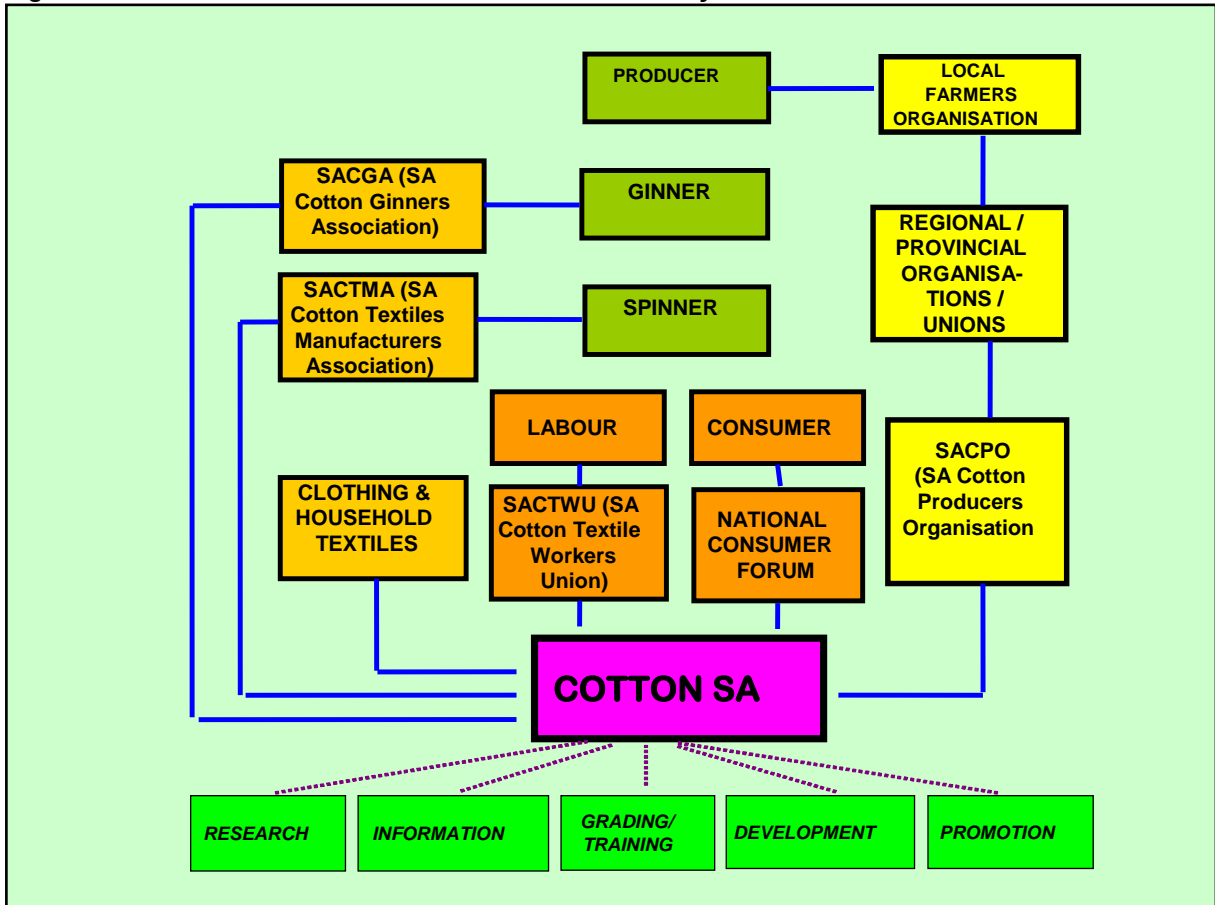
PRODUCER

LOCAL FARMERS ORGANISATION

SACGA (SA Cotton Ginners Association)

GINNER

REGIONAL / PROVINCIAL ORGANISATIONS / UNIONS

SACTMA (SA Cotton Textiles Manufacturers Association)

SPINNER

LABOUR

CONSUMER

SACPO (SA Cotton Producers Organisation

CLOTHING & HOUSEHOLD TEXTILES

SACTWU (SA Cotton Textile Workers Union)

NATIONAL CONSUMER FORUM

COTTON SA

RESEARCH

INFORMATION

GRADING/ TRAINING

DEVELOPMENT

PROMOTION